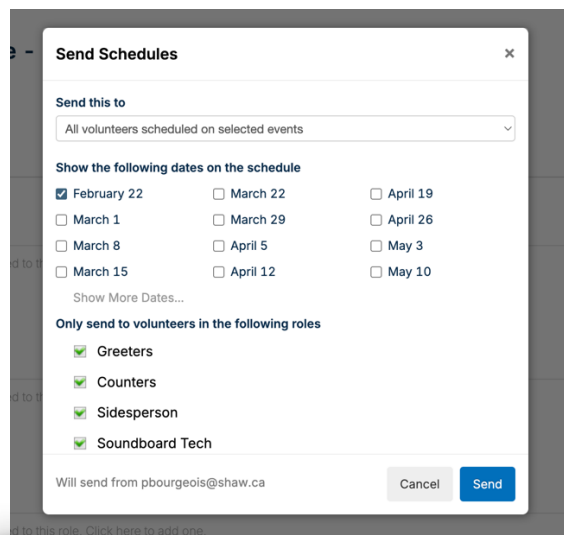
Send Schedules ×

Send this to

All volunteers scheduled on selected events

Show the following dates on the schedule

| | | |
|---|---|---|
| ☑ February 22 | ☐ March 22 | ☐ April 19 |
| ☐ March 1 | ☐ March 29 | ☐ April 26 |
| ☐ March 8 | ☐ April 5 | ☐ May 3 |
| ☐ March 15 | ☐ April 12 | ☐ May 10 |

Show More Dates...

Only send to volunteers in the following roles

☑ Greeters
☑ Counters
☑ Sidesperson
☑ Soundboard Tech

Will send from pbourgeois@shaw.ca

Cancel Send

e -

d to th

d to th

d to this role. Click here to add one.